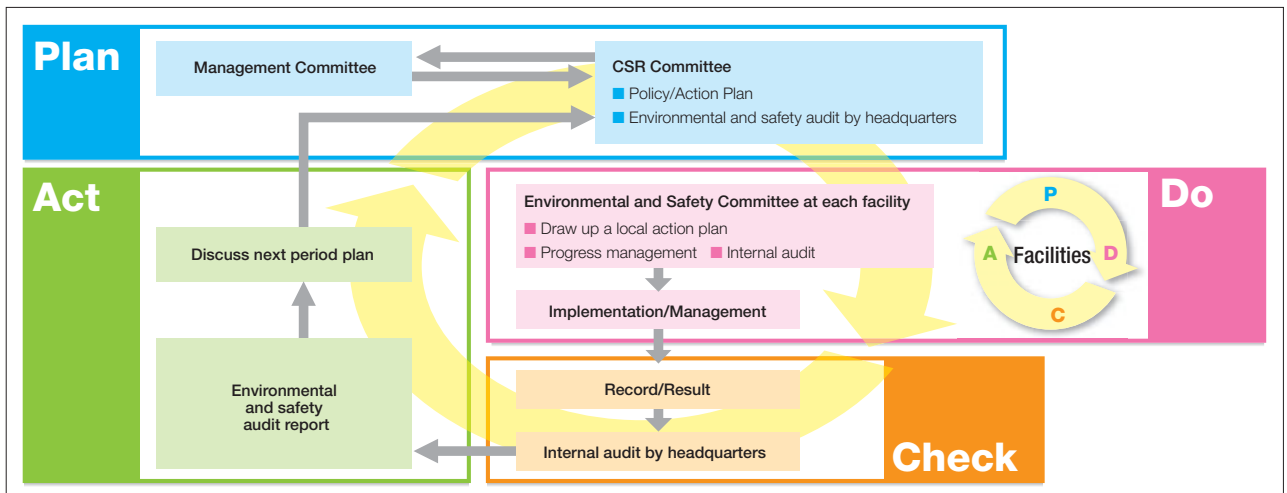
Plan

Management Committee

CSR Committee
■ Policy/Action Plan
■ Environmental and safety audit by headquarters

Act

Discuss next period plan

Environmental and safety audit report

Environmental and Safety Committee at each facility
■ Draw up a local action plan
■ Progress management ■ Internal audit

Implementation/Management

Do

P
D
C
A
Facilities

Record/Result

Internal audit by headquarters

Check